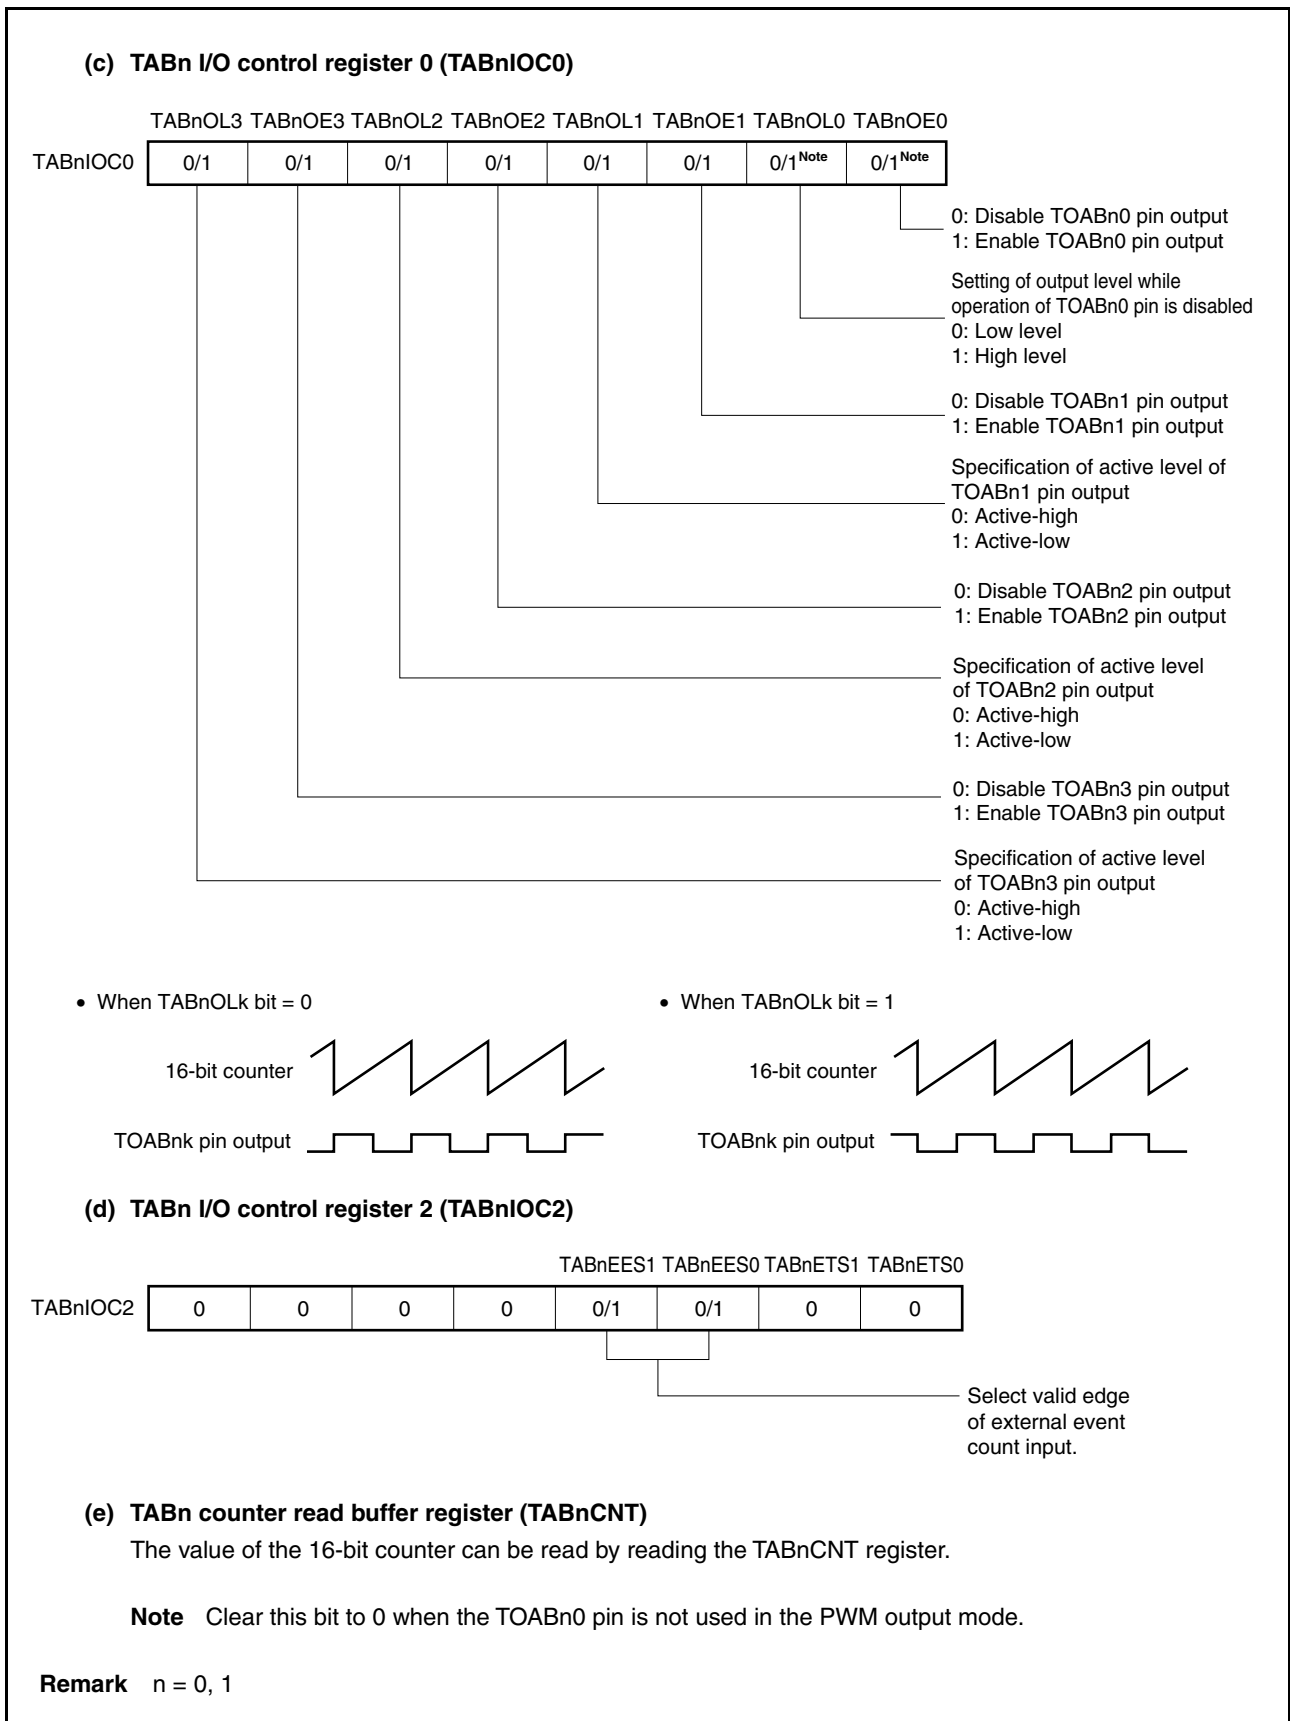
**(c) TABn I/O control register 0 (TABnIOC0)**

| | TABnOL3 | TABnOE3 | TABnOL2 | TABnOE2 | TABnOL1 | TABnOE1 | TABnOL0 | TABnOE0 |
|---|---|---|---|---|---|---|---|---|
| TABnIOC0 | 0/1 | 0/1 | 0/1 | 0/1 | 0/1 | 0/1 | 0/1$^{Note}$ | 0/1$^{Note}$ |

0: Disable TOABn0 pin output
1: Enable TOABn0 pin output

Setting of output level while operation of TOABn0 pin is disabled
0: Low level
1: High level

0: Disable TOABn1 pin output
1: Enable TOABn1 pin output

Specification of active level of TOABn1 pin output
0: Active-high
1: Active-low

0: Disable TOABn2 pin output
1: Enable TOABn2 pin output

Specification of active level of TOABn2 pin output
0: Active-high
1: Active-low

0: Disable TOABn3 pin output
1: Enable TOABn3 pin output

Specification of active level of TOABn3 pin output
0: Active-high
1: Active-low

• When TABnOLk bit = 0

16-bit counter

TOABnk pin output

• When TABnOLk bit = 1

16-bit counter

TOABnk pin output

**(d) TABn I/O control register 2 (TABnIOC2)**

| | | | | | TABnEES1 | TABnEES0 | TABnETS1 | TABnETS0 |
|---|---|---|---|---|---|---|---|---|
| TABnIOC2 | 0 | 0 | 0 | 0 | 0/1 | 0/1 | 0 | 0 |

Select valid edge of external event count input.

**(e) TABn counter read buffer register (TABnCNT)**
The value of the 16-bit counter can be read by reading the TABnCNT register.

**Note** Clear this bit to 0 when the TOABn0 pin is not used in the PWM output mode.

**Remark** n = 0, 1